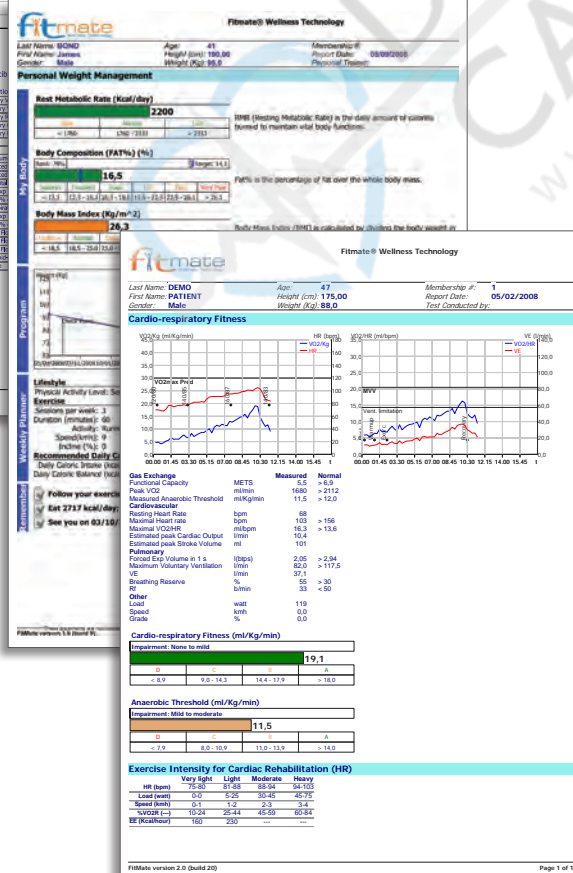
fitmate

Fitmate® Wellness Technology

Last Name: BOND
First Name: James
Gender: Male

Age: 41
Height (cm): 180,00
Weight (Kg): 95,0

Membership #:
Report Date: 05/09/2008
Personal Trainer:

Personal Weight Management

Rest Metabolic Rate (Kcal/day)

2200

< 1760 | 1760 - 2155 | > 2155

RMR (Resting Metabolic Rate) is the daily amount of calories burned to maintain vital body functions.

My Body

Body Composition (FAT%) (%)

16,5

< 11,1 | 11,1 - 16,3 | 16,3 - 18,6 | 18,6 - 21,3 | 21,3 - 26,1 | > 26,1

FAT% is the percentage of fat over the whole body mass.

Body Mass Index (Kg/m^2)

26,3

< 18,5 | 18,5 - 25,0 | 25,0 - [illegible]

Body Mass Index (BMI) is calculated by dividing the body weight in

Program

Weekly Planner

Lifestyle
Physical Activity Level: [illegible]
Exercise
Sessions per week: 3
Duration (minutes): 60
Activity: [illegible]
Speed(km/h): 9
Incline (%): 0
Recommended Daily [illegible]
Daily Caloric Intake (Kcal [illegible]
Daily Caloric Balance (Kcal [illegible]

Remember

Follow your exercis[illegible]
Eat 2717 kcal/day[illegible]
See you on 03/10/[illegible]

FitMate version 1.6 (build 9)

fitmate

Fitmate® Wellness Technology

Last Name: DEMO
First Name: PATIENT
Gender: Male

Age: 47
Height (cm): 175,00
Weight (Kg): 88,0

Membership #: 1
Report Date: 05/02/2008
Test Conducted by:

Cardio-respiratory Fitness

VO2/Kg (ml/Kg/min)
HR (bpm)
VO2/Kg
HR
VO2max Pred

VO2/HR (ml/beat)
VE (l/min)
VO2/HR
VE
MVV
Vent. limitation

00.00 01.45 03.30 05.15 07.00 08.45 10.30 12.15 14.00 15.45 t

Gas Exchange | Measured | Normal
Functional Capacity | METS | 5,5 | > 6,9
Peak VO2 | ml/min | 1680 | > 2112
Measured Anaerobic Threshold | ml/Kg/min | 11,5 | > 12,0
Cardiovascular
Resting Heart Rate | bpm | 68
Maximal Heart rate | bpm | 103 | > 156
Maximal VO2/HR | ml/bpm | 16,3 | > 13,6
Estimated peak Cardiac Output | l/min | 10,4
Estimated peak Stroke Volume | ml | 101
Pulmonary
Forced Exp Volume in 1 s | l(btps) | 2,05 | > 2,94
Maximum Voluntary Ventilation | l/min | 82,0 | > 117,5
VE | l/min | 37,1
Breathing Reserve | % | 55 | > 30
Rf | b/min | 33 | < 50
Other
Load | watt | 119
Speed | kmh | 0,0
Grade | % | 0,0

Cardio-respiratory Fitness (ml/Kg/min)

Impairment: None to mild

19,1

| D | C | B | A |
|---|---|---|---|
| < 8,9 | 9,0 - 14,3 | 14,4 - 17,9 | > 18,0 |

Anaerobic Threshold (ml/Kg/min)

Impairment: Mild to moderate

11,5

| D | C | B | A |
|---|---|---|---|
| < 7,9 | 8,0 - 10,9 | 11,0 - 13,9 | > 14,0 |

Exercise Intensity for Cardiac Rehabilitation (HR)

| | Very light | Light | Moderate | Heavy |
|---|---|---|---|---|
| HR (bpm) | 75-80 | 81-88 | 88-94 | 94-103 |
| Load (watt) | 0-0 | 5-25 | 30-45 | 45-75 |
| Speed (kmh) | 0-1 | 1-2 | 2-3 | 3-4 |
| %VO2R (---) | 10-24 | 25-44 | 45-59 | 60-84 |
| EE (Kcal/hour) | 160 | 230 | --- | --- |

FitMate version 2.0 (build 20)

Page 1 of 1